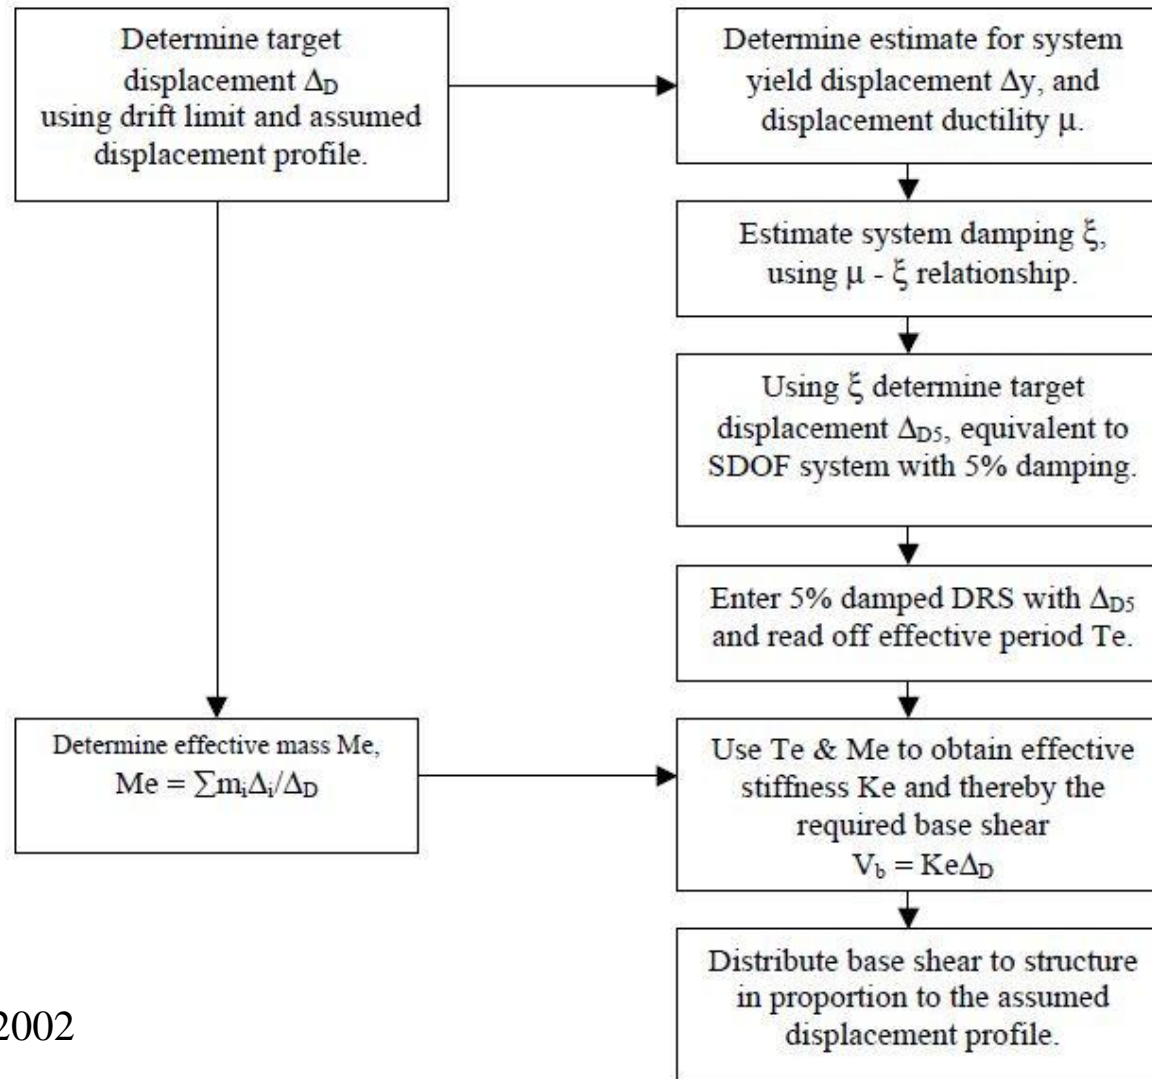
Determine target displacement $\Delta_D$ using drift limit and assumed displacement profile.

Determine estimate for system yield displacement $\Delta y$, and displacement ductility $\mu$.

Estimate system damping $\xi$, using $\mu$ - $\xi$ relationship.

Using $\xi$ determine target displacement $\Delta_{D5}$, equivalent to SDOF system with 5% damping.

Enter 5% damped DRS with $\Delta_{D5}$ and read off effective period Te.

Determine effective mass Me, $Me = \sum m_i \Delta_i / \Delta_D$

Use Te & Me to obtain effective stiffness Ke and thereby the required base shear $V_b = Ke\Delta_D$

Distribute base shear to structure in proportion to the assumed displacement profile.

2002